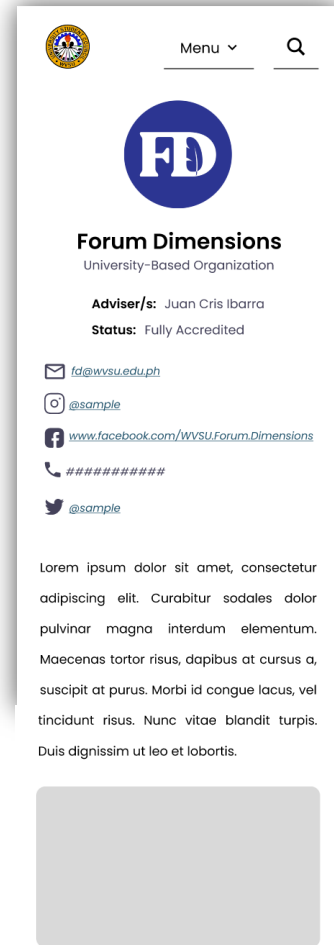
Menu ⌄

FD

Forum Dimensions

University-Based Organization

Adviser/s: Juan Cris Ibarra

Status: Fully Accredited

fd@wvsu.edu.ph

@sample

www.facebook.com/WVSU.Forum.Dimensions

###########

@sample

Lorem ipsum dolor sit amet, consectetur adipiscing elit. Curabitur sodales dolor pulvinar magna interdum elementum. Maecenas tortor risus, dapibus at cursus a, suscipit at purus. Morbi id congue lacus, vel tincidunt risus. Nunc vitae blandit turpis. Duis dignissim ut leo et lobortis.